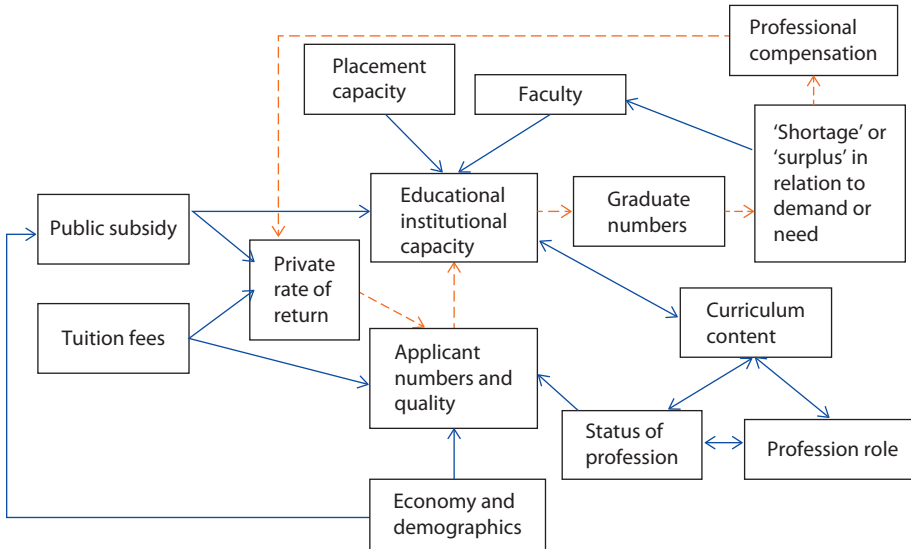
Professional compensation

Placement capacity

Faculty

'Shortage' or 'surplus' in relation to demand or need

Public subsidy

Educational institutional capacity

Graduate numbers

Private rate of return

Tuition fees

Curriculum content

Applicant numbers and quality

Status of profession

Profession role

Economy and demographics